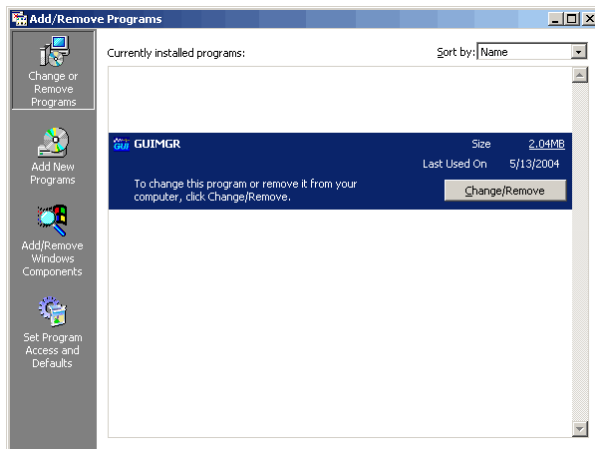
Add/Remove Programs

Change or Remove Programs

Add New Programs

Add/Remove Windows Components

Set Program Access and Defaults

Currently installed programs:

Sort by: Name

GUI GUIMGR

Size 2.04MB

Last Used On 5/13/2004

To change this program or remove it from your computer, click Change/Remove.

Change/Remove